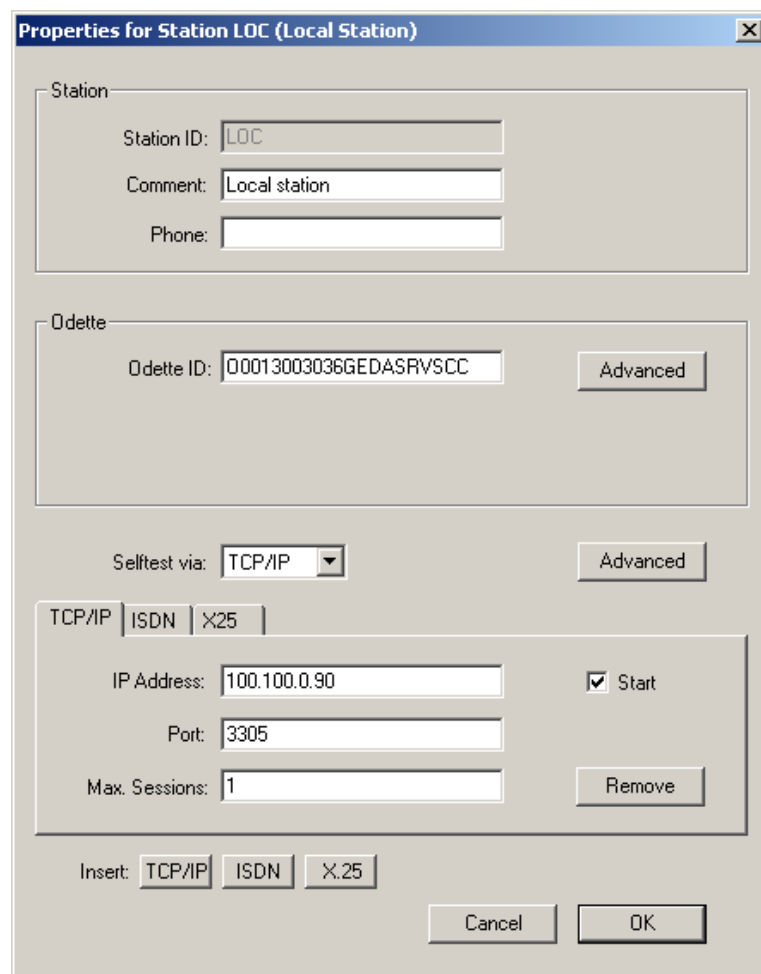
Properties for Station LOC (Local Station)

Station

Station ID: LOC

Comment: Local station

Phone:

Odette

Odette ID: O0013003036GEDASRVSCC

Advanced

Selftest via: TCP/IP

Advanced

TCP/IP | ISDN | X25

IP Address: 100.100.0.90

Start

Port: 3305

Max. Sessions: 1

Remove

Insert: TCP/IP ISDN X.25

Cancel OK